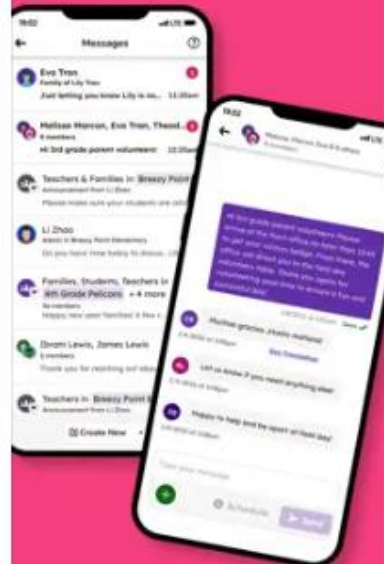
Messages

Eva Tran
Family of Lily Tran
Just letting you know Lily is no... 12:30am

Melissa Marcon, Eva Tran, Theod...
4 members
Hi 3rd grade parent volunteers! 10:20am

Teachers & Families in Breezy Point
Announcement from Li Zhao
Please make sure your students are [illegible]

Li Zhao
Admin in Breezy Point Elementary
Do you have time today to discuss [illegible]

Families, Students, Teachers in 4th Grade Pelicans + 4 more
30 members
Happy new year families! A few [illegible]

Dream Lewis, James Lewis
3 members
Thank you for reaching out about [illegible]

Teachers in Breezy Point E
Announcement from Li Zhao

Create New

Melissa Marcon, Eva Tran & 4 others
5 members

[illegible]

Muchas gracias, ¡Hasta mañana!

See translation

Let us know if you need anything else!

Happy to help and be apart of field day!

Type your message

Schedule

Send